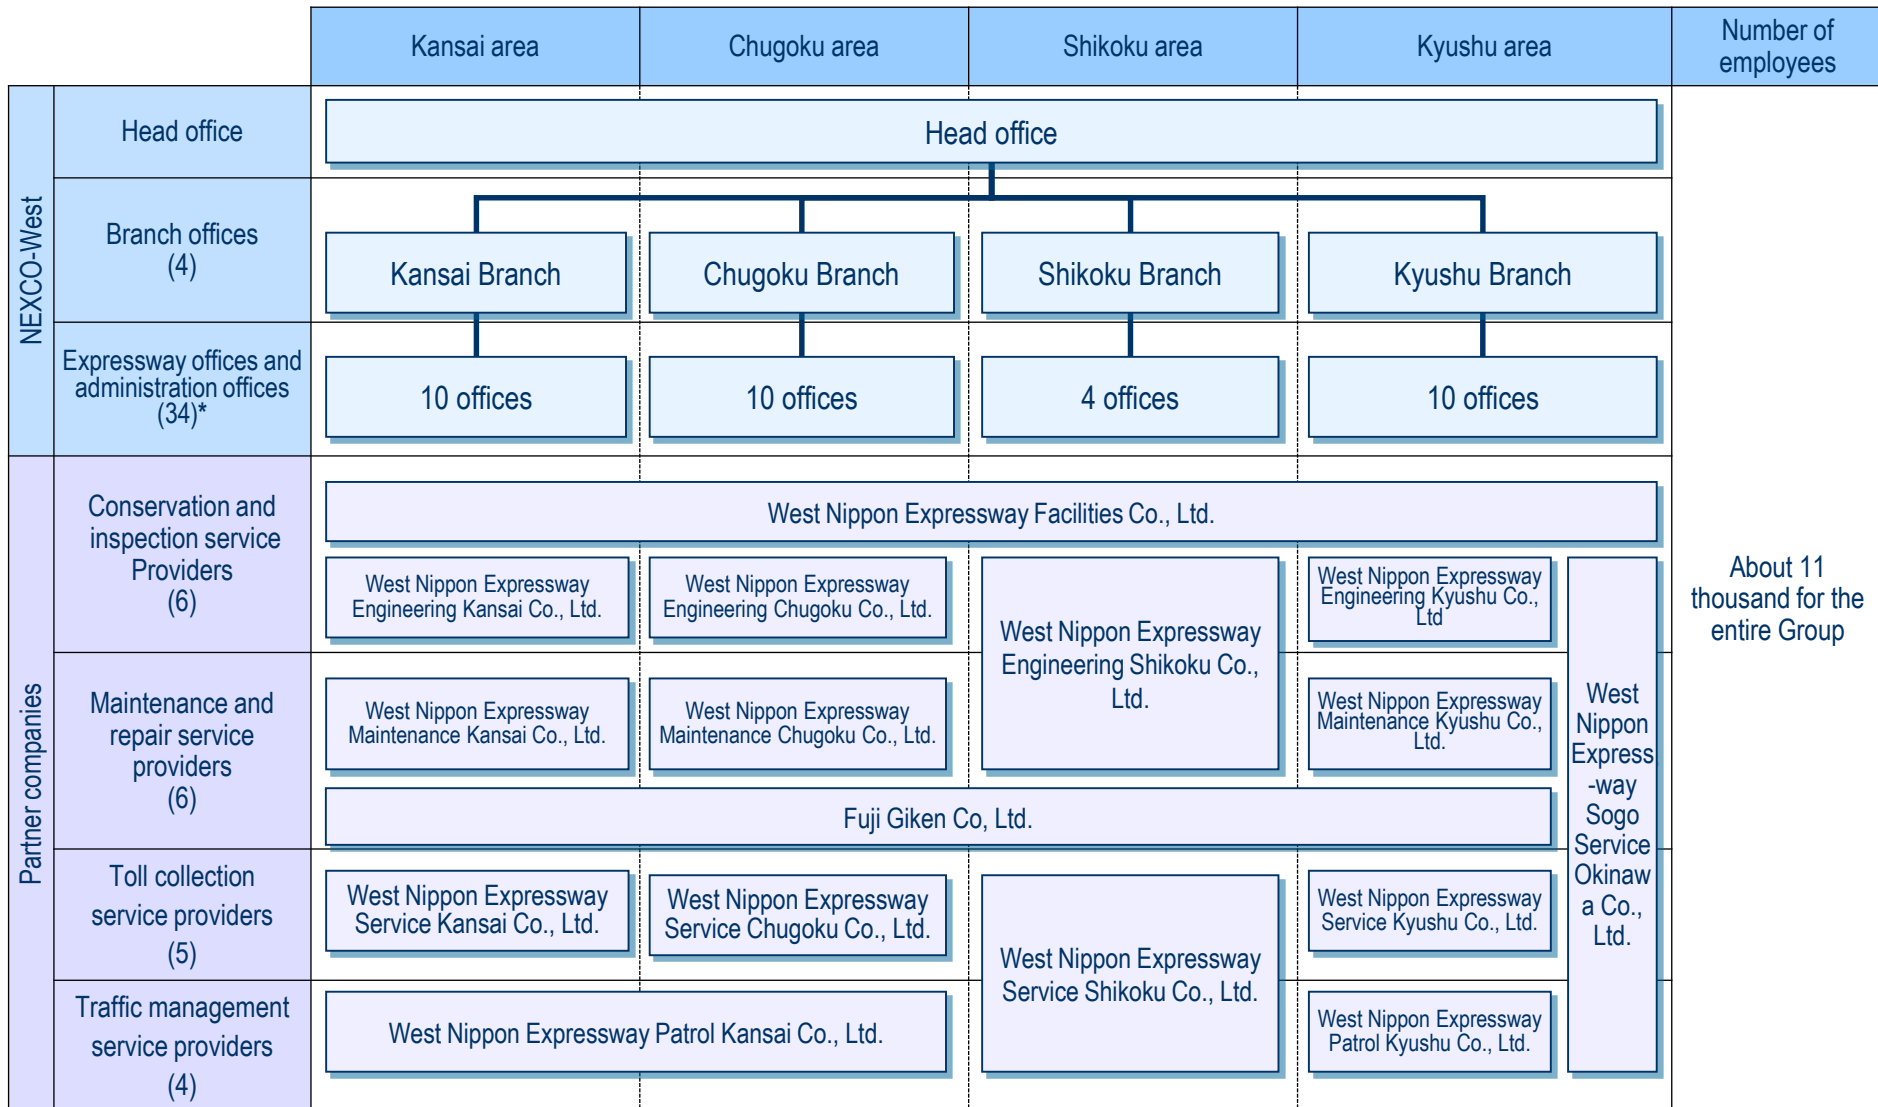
Kansai area

Chugoku area

Shikoku area

Kyushu area

Number of employees

NEXCO-West

Head office

Head office

Branch offices (4)

Kansai Branch

Chugoku Branch

Shikoku Branch

Kyushu Branch

Expressway offices and administration offices (34)*

10 offices

10 offices

4 offices

10 offices

Partner companies

Conservation and inspection service Providers (6)

West Nippon Expressway Facilities Co., Ltd.

West Nippon Expressway Engineering Kansai Co., Ltd.

West Nippon Expressway Engineering Chugoku Co., Ltd.

West Nippon Expressway Engineering Shikoku Co., Ltd.

West Nippon Expressway Engineering Kyushu Co., Ltd

West Nippon Express -way Sogo Service Okinaw a Co., Ltd.

About 11 thousand for the entire Group

Maintenance and repair service providers (6)

West Nippon Expressway Maintenance Kansai Co., Ltd.

West Nippon Expressway Maintenance Chugoku Co., Ltd.

West Nippon Expressway Maintenance Kyushu Co., Ltd.

Fuji Giken Co, Ltd.

Toll collection service providers (5)

West Nippon Expressway Service Kansai Co., Ltd.

West Nippon Expressway Service Chugoku Co., Ltd.

West Nippon Expressway Service Shikoku Co., Ltd.

West Nippon Expressway Service Kyushu Co., Ltd.

Traffic management service providers (4)

West Nippon Expressway Patrol Kansai Co., Ltd.

West Nippon Expressway Patrol Kyushu Co., Ltd.